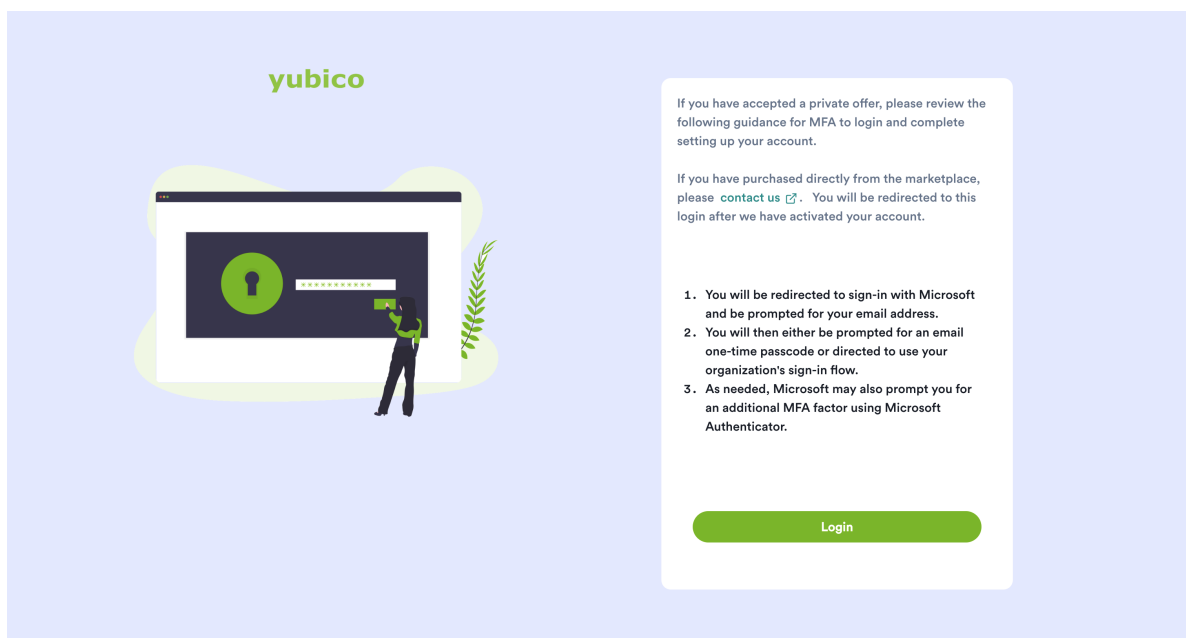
yubico

**********

If you have accepted a private offer, please review the following guidance for MFA to login and complete setting up your account.

If you have purchased directly from the marketplace, please contact us. You will be redirected to this login after we have activated your account.

1. You will be redirected to sign-in with Microsoft and be prompted for your email address.
2. You will then either be prompted for an email one-time passcode or directed to use your organization's sign-in flow.
3. As needed, Microsoft may also prompt you for an additional MFA factor using Microsoft Authenticator.

Login